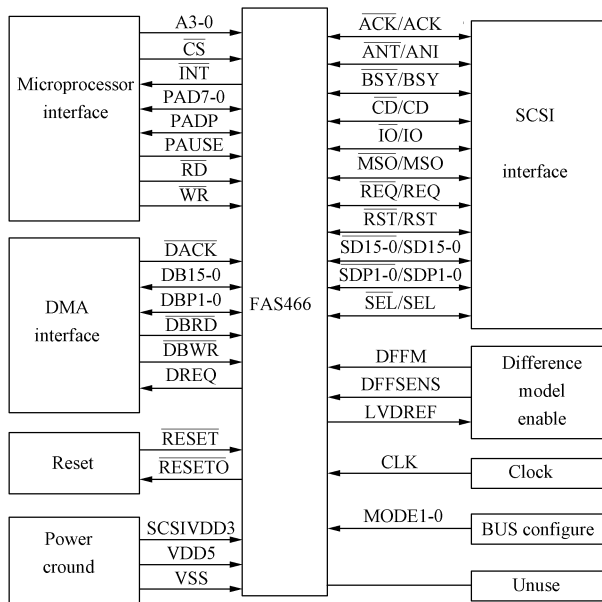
Microprocessor interface

A3-0
$\overline{CS}$
$\overline{INT}$
PAD7-0
PADP
PAUSE
$\overline{RD}$
$\overline{WR}$

DMA interface

$\overline{DACK}$
DB15-0
DBP1-0
$\overline{DBRD}$
$\overline{DBWR}$
DREQ

Reset

$\overline{RESET}$
$\overline{RESETO}$

Power cround

SCSIVDD3
VDD5
VSS

FAS466

$\overline{ACK}$/ACK
$\overline{ANT}$/ANI
$\overline{BSY}$/BSY
$\overline{CD}$/CD
$\overline{IO}$/IO
$\overline{MSO}$/MSO
$\overline{REQ}$/REQ
$\overline{RST}$/RST
$\overline{SD15-0}$/SD15-0
$\overline{SDP1-0}$/SDP1-0
$\overline{SEL}$/SEL

SCSI

interface

DFFM
DFFSENS
LVDREF

Difference model enable

CLK

Clock

MODE1-0

BUS configure

Unuse